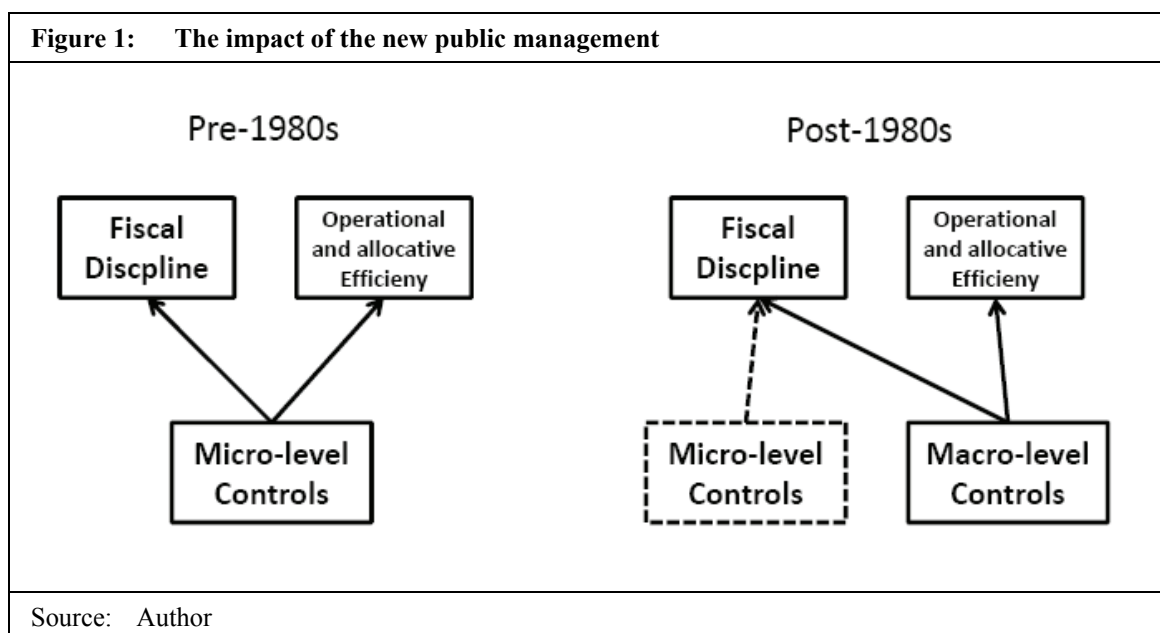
Figure 1: The impact of the new public management

Pre-1980s

Fiscal Discpline

Operational and allocative Efficieny

Micro-level Controls

Post-1980s

Fiscal Discpline

Operational and allocative Efficieny

Micro-level Controls

Macro-level Controls

Source: Author